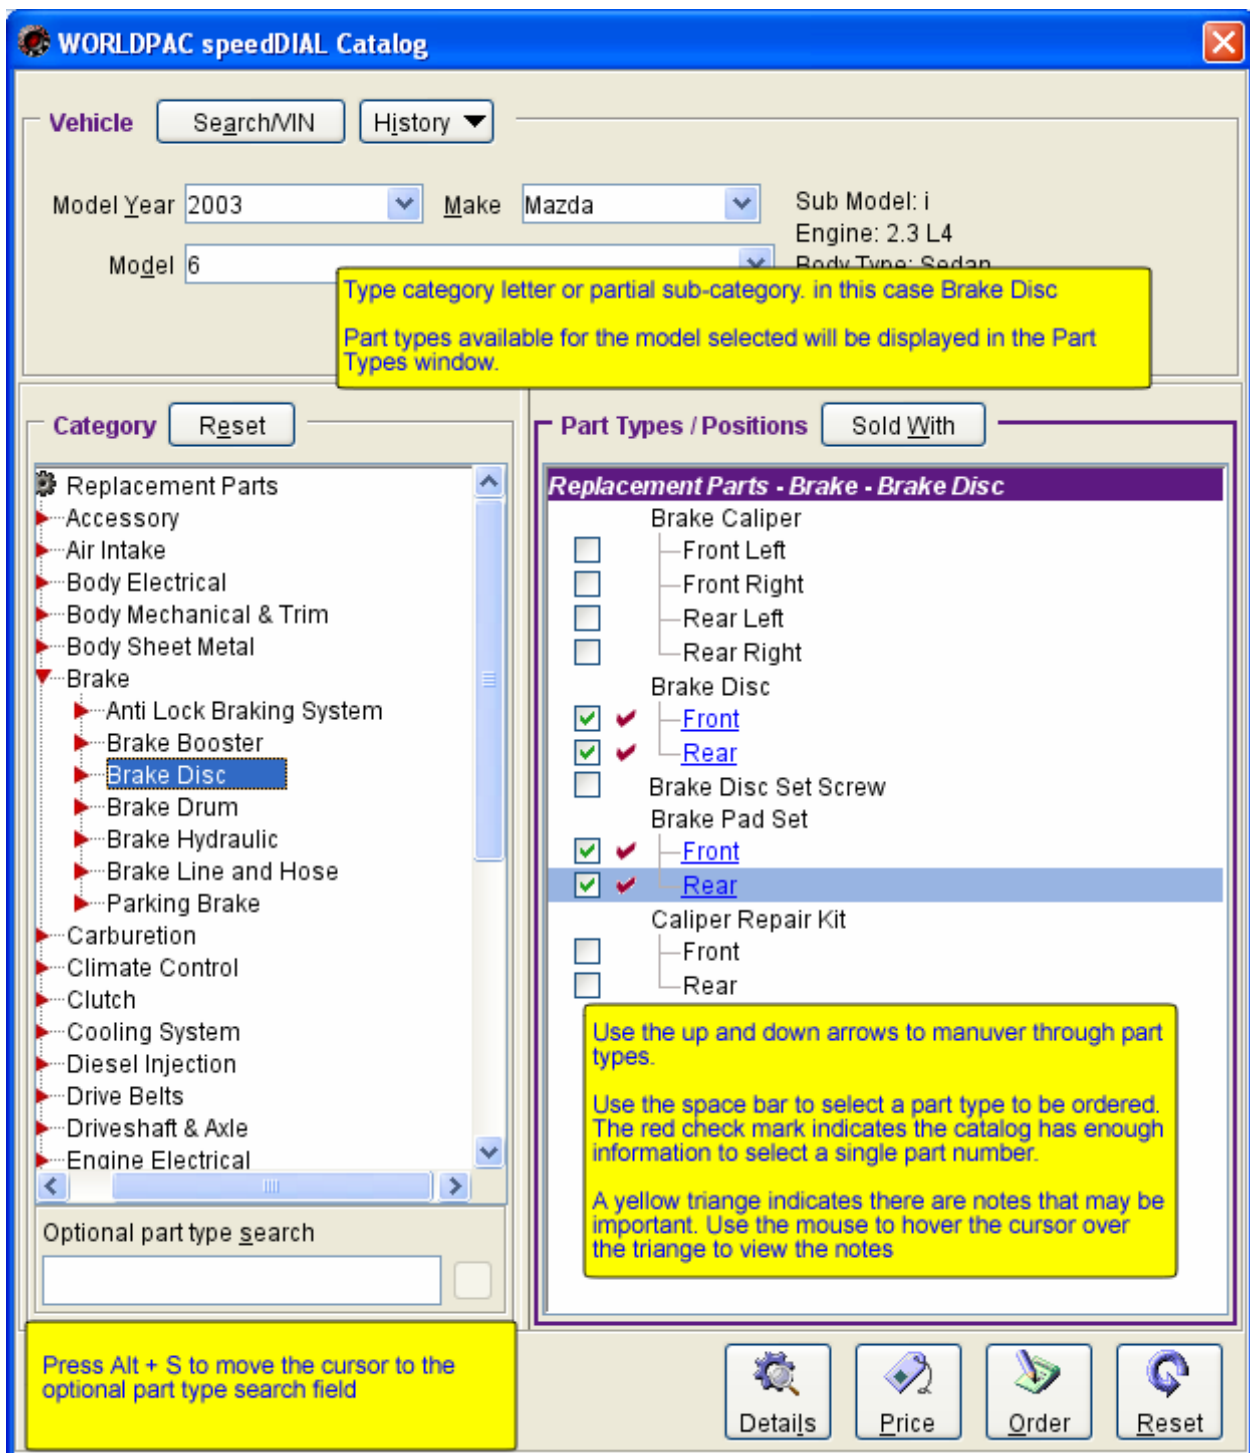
WORLDPAC speedDIAL Catalog

Vehicle Search/VIN History

Model Year 2003 Make Mazda Sub Model: i
Engine: 2.3 L4
Model 6 Body Type: Sedan

Type category letter or partial sub-category. in this case Brake Disc

Part types available for the model selected will be displayed in the Part Types window.

Category Reset

Replacement Parts
Accessory
Air Intake
Body Electrical
Body Mechanical & Trim
Body Sheet Metal
Brake
Anti Lock Braking System
Brake Booster
Brake Disc
Brake Drum
Brake Hydraulic
Brake Line and Hose
Parking Brake
Carburetion
Climate Control
Clutch
Cooling System
Diesel Injection
Drive Belts
Driveshaft & Axle
Engine Electrical

Optional part type search

Part Types / Positions Sold With

Replacement Parts - Brake - Brake Disc
Brake Caliper
Front Left
Front Right
Rear Left
Rear Right
Brake Disc
Front
Rear
Brake Disc Set Screw
Brake Pad Set
Front
Rear
Caliper Repair Kit
Front
Rear

Use the up and down arrows to manuver through part types.

Use the space bar to select a part type to be ordered. The red check mark indicates the catalog has enough information to select a single part number.

A yellow triange indicates there are notes that may be important. Use the mouse to hover the cursor over the triange to view the notes

Press Alt + S to move the cursor to the optional part type search field

Details Price Order Reset